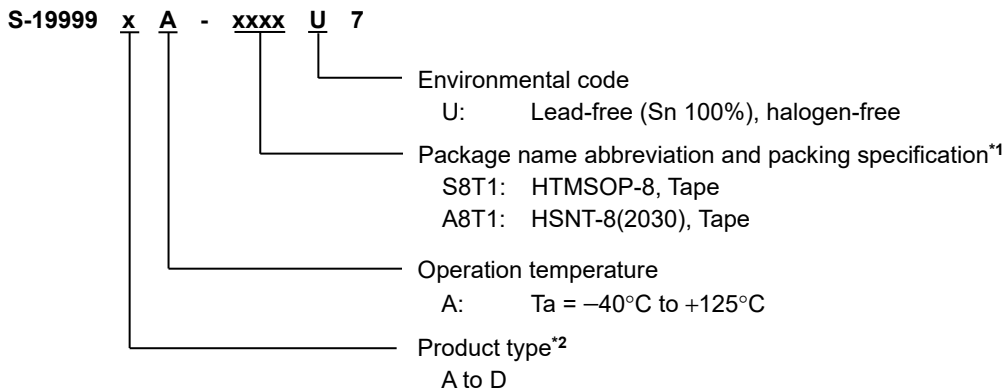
S-19999 x A - xxxx U 7

Environmental code
U: Lead-free (Sn 100%), halogen-free

Package name abbreviation and packing specification$^{*1}$
S8T1: HTMSOP-8, Tape
A8T1: HSNT-8(2030), Tape

Operation temperature
A: Ta = −40°C to +125°C

Product type$^{*2}$
A to D